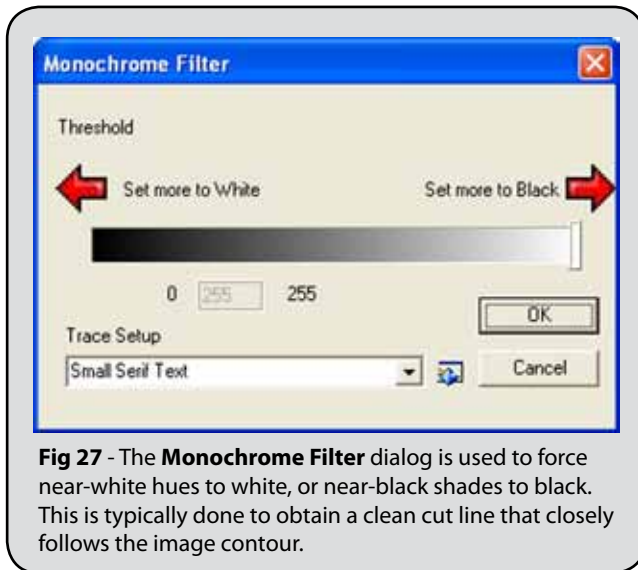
Monochrome Filter

Threshold

Set more to White

Set more to Black

0 255 255

OK

Trace Setup

Small Serif Text

Cancel

**Fig 27** - The **Monochrome Filter** dialog is used to force near-white hues to white, or near-black shades to black. This is typically done to obtain a clean cut line that closely follows the image contour.